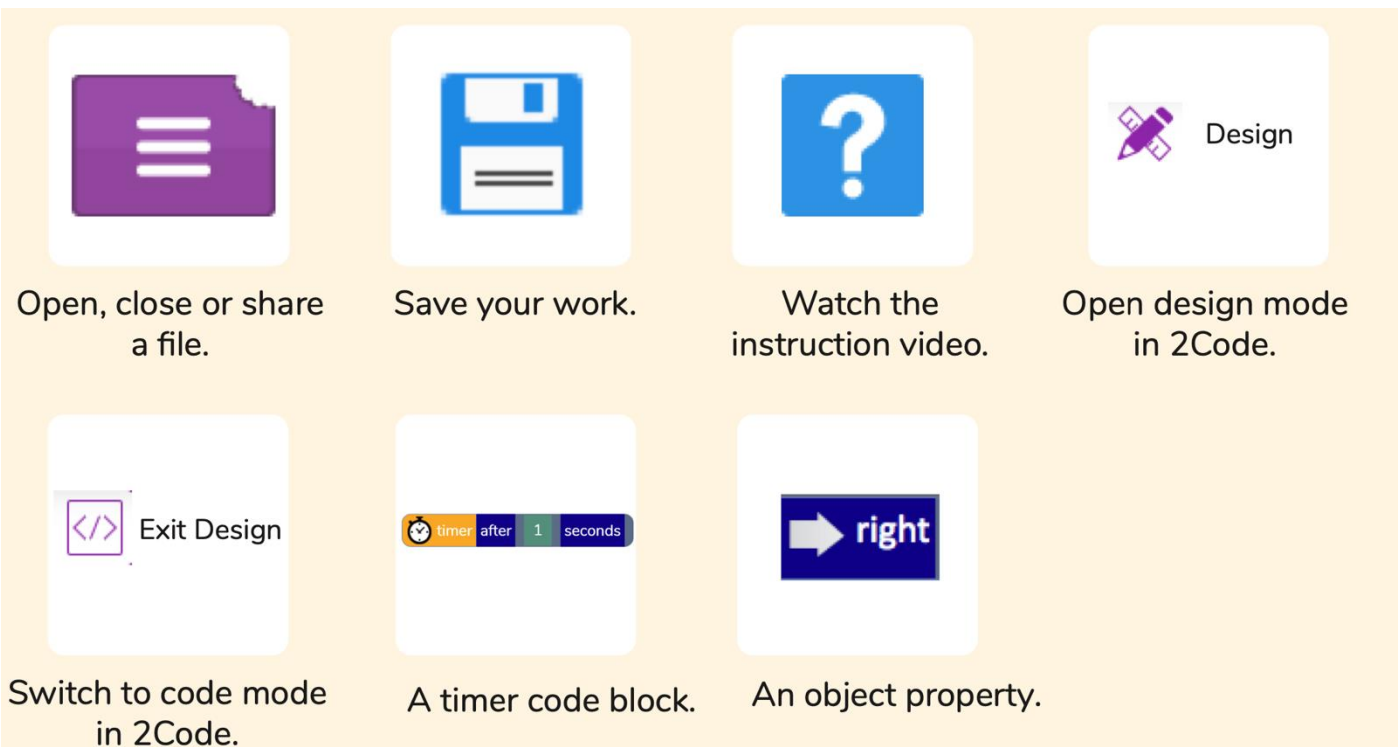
?

Design

Open, close or share a file.

Save your work.

Watch the instruction video.

Open design mode in 2Code.

</> Exit Design

timer after 1 seconds

right

Switch to code mode in 2Code.

A timer code block.

An object property.